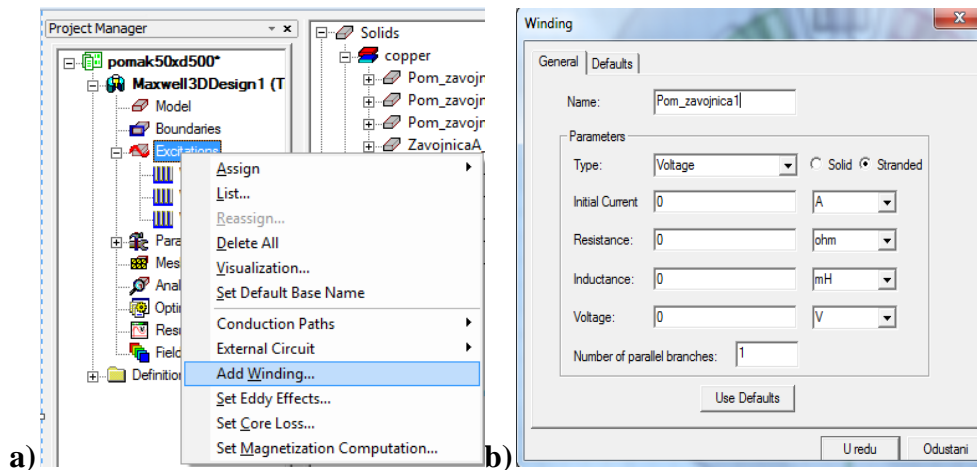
Project Manager

pomak50xd500*
Maxwell3DDesign1 (T
Model
Boundaries
Excitations
Para
Mes
Anal
Optir
Resu
Field
Definitions

Solids
copper
Pom_zavojr
Pom_zavojr
Pom_zavojr
ZavojnicaA

Assign
List...
Reassign...
Delete All
Visualization...
Set Default Base Name
Conduction Paths
External Circuit
Add Winding...
Set Eddy Effects...
Set Core Loss...
Set Magnetization Computation...

a)

b)

Winding

General | Defaults

Name: Pom_zavojnica1

Parameters
Type: Voltage ○ Solid ● Stranded
Initial Current 0 A
Resistance: 0 ohm
Inductance: 0 mH
Voltage: 0 V
Number of parallel branches: 1

Use Defaults

U redu Odustani